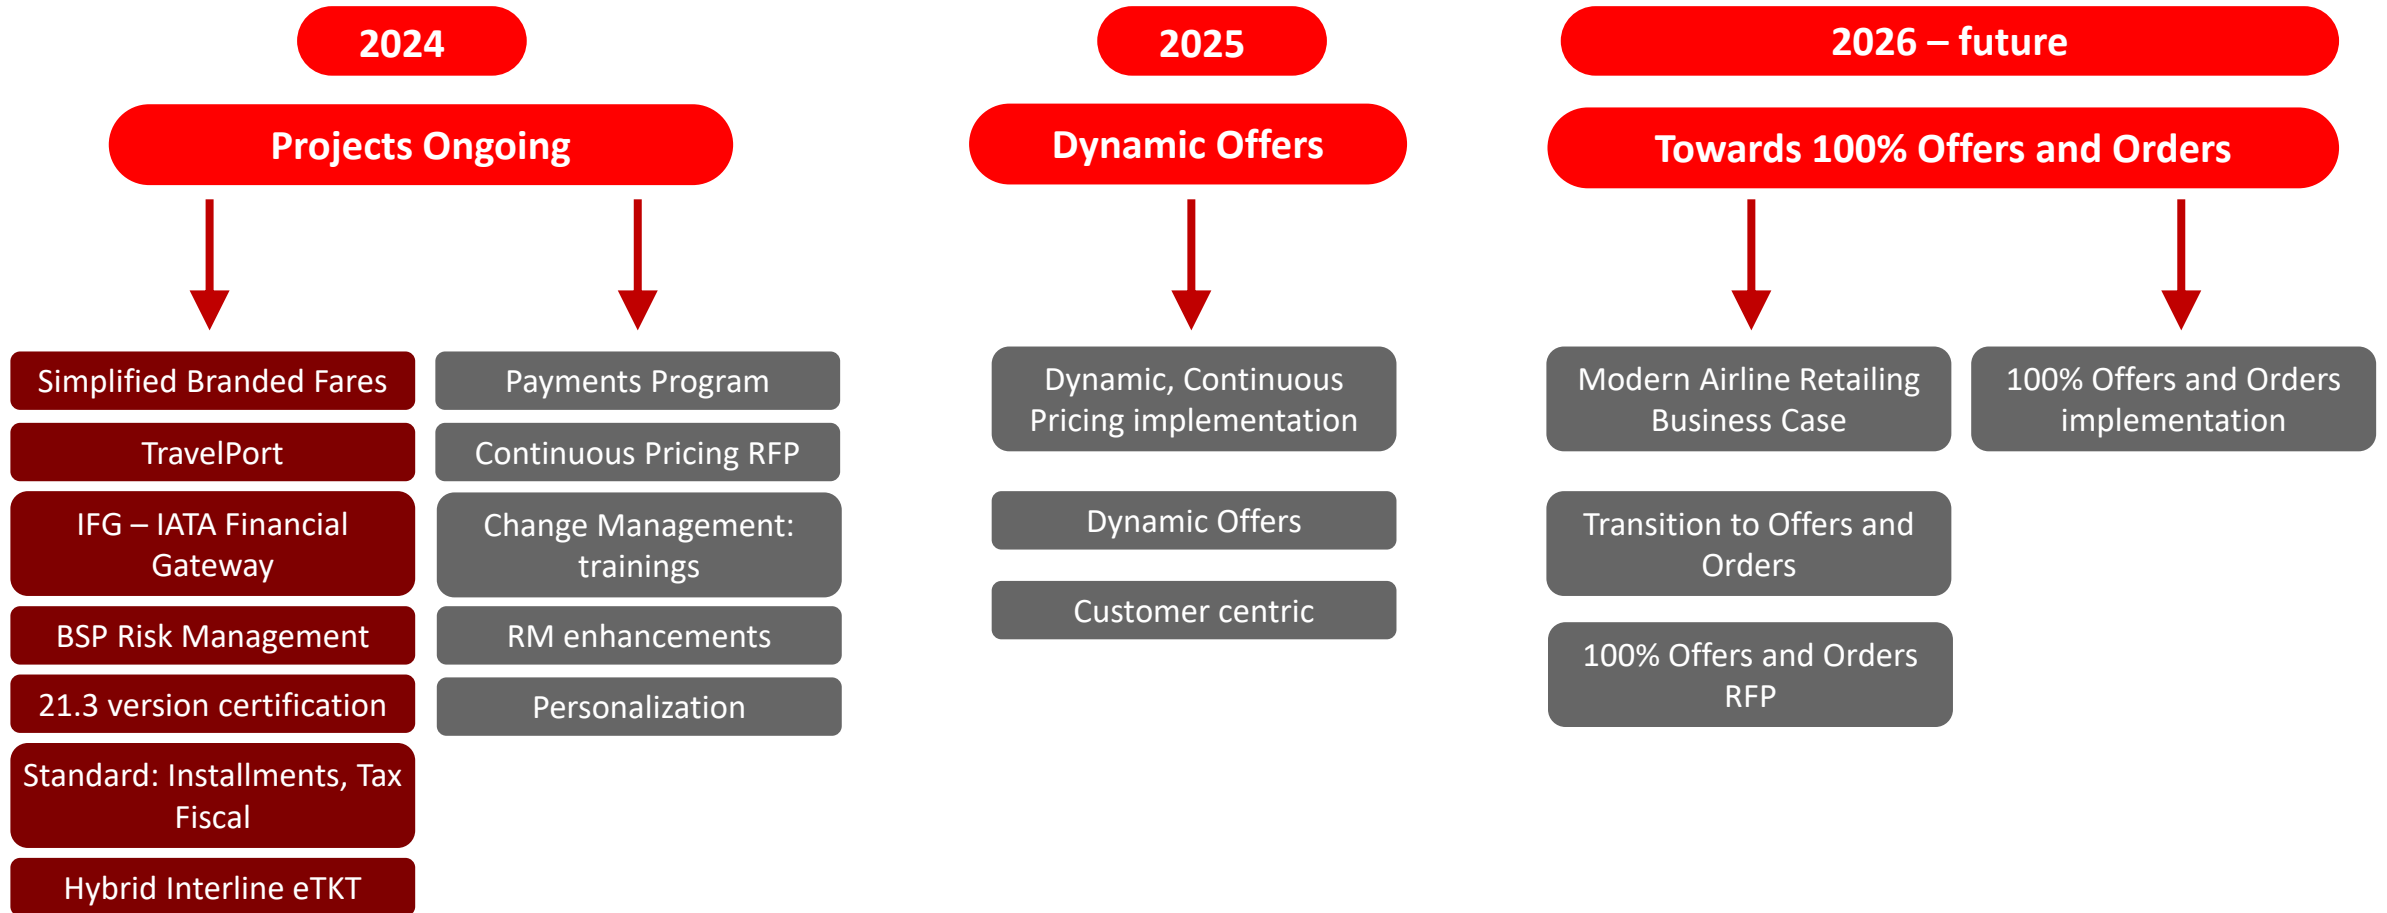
2024

Projects Ongoing

Simplified Branded Fares

TravelPort

IFG – IATA Financial Gateway

BSP Risk Management

21.3 version certification

Standard: Installments, Tax Fiscal

Hybrid Interline eTKT

Payments Program

Continuous Pricing RFP

Change Management: trainings

RM enhancements

Personalization

2025

Dynamic Offers

Dynamic, Continuous Pricing implementation

Dynamic Offers

Customer centric

2026 – future

Towards 100% Offers and Orders

Modern Airline Retailing Business Case

Transition to Offers and Orders

100% Offers and Orders RFP

100% Offers and Orders implementation